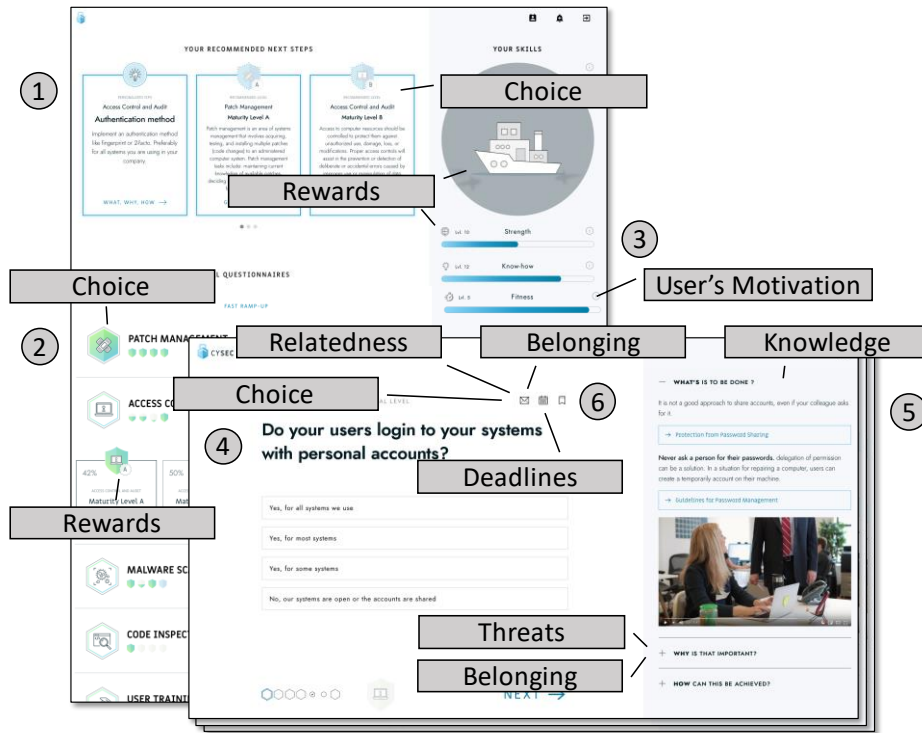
1

YOUR RECOMMENDED NEXT STEPS

YOUR SKILLS

Access Control and Audit
Authentication method
Implement an authentication method like fingerprint or 2Facto. Preferably for all systems you are using in your company.
WHAT, WHY, HOW →

Patch Management
Maturity Level A
Patch management is an area of systems management that involves acquiring, testing, and installing multiple patches (code changes) to an administered computer system. Patch management tasks include: maintaining current knowledge of available patches, deciding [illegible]

Access Control and Audit
Maturity Level B
Access to computer resources should be controlled to protect them against unauthorized use, damage, loss, or modifications. Proper access controls will assist in the prevention or detection of deliberate or accidental errors caused by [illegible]

Choice

Rewards

3

Lvl. 10 Strength
Lvl. 12 Know-how
Lvl. 8 Fitness

User's Motivation

Choice

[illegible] QUESTIONNAIRES

FAST RAMP-UP

2

PATCH MANAGEMENT

ACCESS CO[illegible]

42%
Maturity Level A

50%

Rewards

MALWARE SC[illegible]

CODE INSPECT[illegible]

USER TRAINI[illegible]

Relatedness

Belonging

Knowledge

CYSEC

Choice

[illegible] LEVEL

6

5

4

Do your users login to your systems with personal accounts?

Deadlines

Yes, for all systems we use

Yes, for most systems

Yes, for some systems

No, our systems are open or the accounts are shared

NEXT →

— WHAT'S IS TO BE DONE ?

It is not a good approach to share accounts, even if your colleague asks for it.

→ Protection from Password Sharing

Never ask a person for their passwords, delegation of permission can be a solution. In a situation for repairing a computer, users can create a temporarily account on their machine.

→ Guidelines for Password Management

Threats

+ WHY IS THAT IMPORTANT?

Belonging

+ HOW CAN THIS BE ACHIEVED?